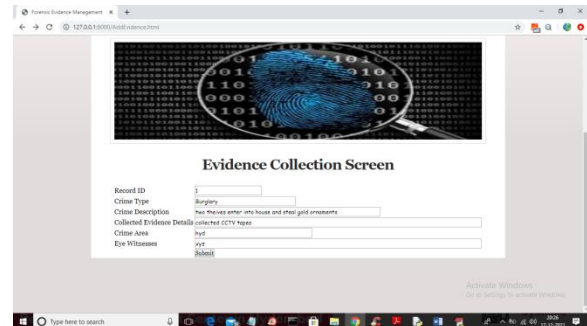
Forensic Evidence Management ×  +

127.0.0.1:8000/AddEvidence.html

Evidence Collection Screen

Record ID 1
Crime Type Burglary
Crime Description two thieves enter into house and steal gold ornaments
Collected Evidence Details collected CCTV tapes
Crime Area hyd
Eye Witnesses xyz
Submit

Activate Windows
Go to Settings to activate Windows.

Type here to search

20:26
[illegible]